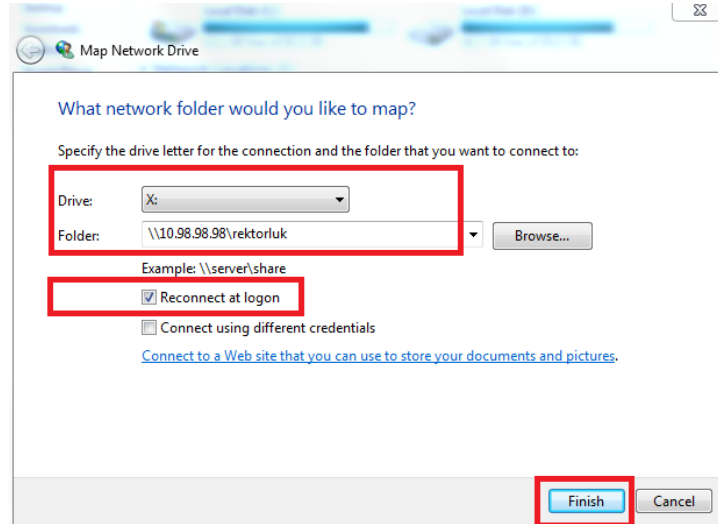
Map Network Drive

What network folder would you like to map?

Specify the drive letter for the connection and the folder that you want to connect to:

Drive: X:

Folder: \\10.98.98.98\rektorluk

Browse...

Example: \\server\share

Reconnect at logon

Connect using different credentials

Connect to a Web site that you can use to store your documents and pictures.

Finish

Cancel